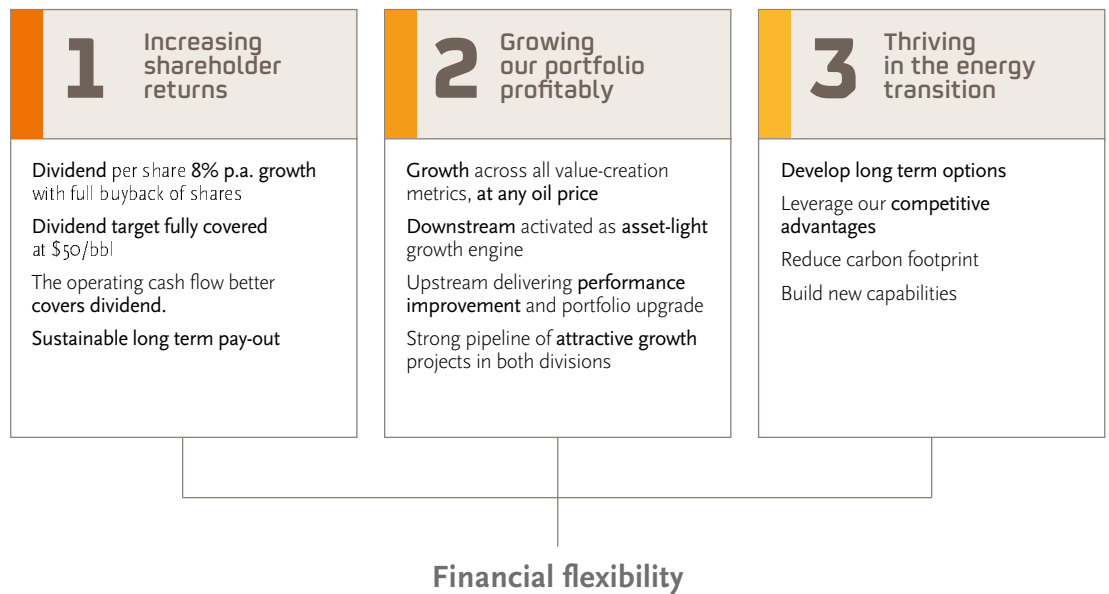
1 Increasing shareholder returns

Dividend per share 8% p.a. growth with full buyback of shares

Dividend target fully covered at $50/bbl

The operating cash flow better covers dividend.

Sustainable long term pay-out

2 Growing our portfolio profitably

Growth across all value-creation metrics, at any oil price

Downstream activated as asset-light growth engine

Upstream delivering performance improvement and portfolio upgrade

Strong pipeline of attractive growth projects in both divisions

3 Thriving in the energy transition

Develop long term options

Leverage our competitive advantages

Reduce carbon footprint

Build new capabilities

Financial flexibility